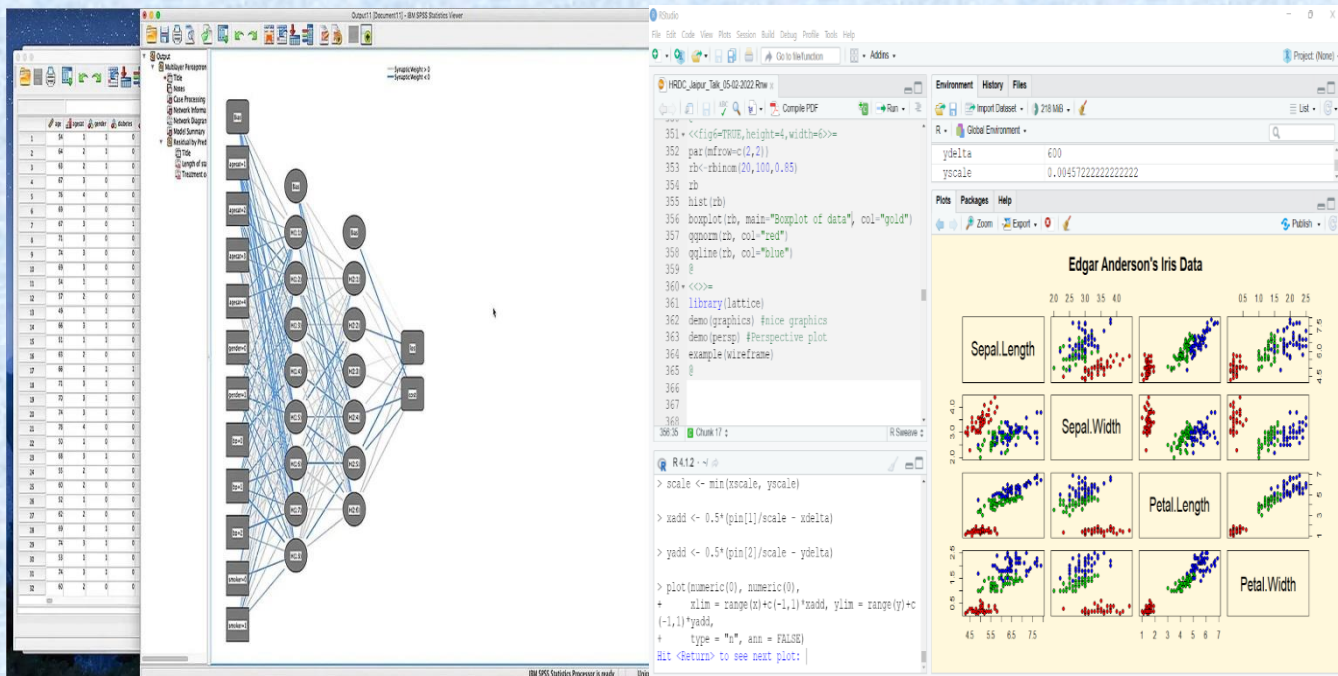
Output11 [Document1] - IBM SPSS Statistics Viewer

Output
Multilayer Perceptron
Title
Notes
Case Processing
Network Information
Network Diagram
Model Summary
Residual by Predicted
Title
Length of stay
Treatment

Synaptic Weight > 0
Synaptic Weight < 0

Bias
agecat=1
agecat=2
agecat=3
agecat=4
gender=0
gender=1
bp=0
bp=1
bp=2
smoke=0
smoke=1

Bias
H(1:1)
H(1:2)
H(1:3)
H(1:4)
H(1:5)
H(1:6)
H(1:7)
H(1:8)

Bias
H(2:1)
H(2:2)
H(2:3)
H(2:4)
H(2:5)
H(2:6)

los
cost

age agecat gender diabetes

IBM SPSS Statistics Processor is ready

RStudio
File Edit Code View Plots Session Build Debug Profile Tools Help
Go to file/function Addins
Project: (None)

HRDC_Jaipur_Talk_05-02-2022.Rnw
Compile PDF Run

351 <<fig=TRUE,height=4,width=6>>=
352 par(mfrow=c(2,2))
353 rb<-rbinom(20,100,0.85)
354 rb
355 hist(rb)
356 boxplot(rb, main="Boxplot of data", col="gold")
357 qqnorm(rb, col="red")
358 qqline(rb, col="blue")
359 @
360 <<>>=
361 library(lattice)
362 demo(graphics) #nice graphics
363 demo(persp) #Perspective plot
364 example(wireframe)
365 @
366
367
368

356:36 Chunk 17 R Sweave

R 4.1.2
> scale <- min(xscale, yscale)

> xadd <- 0.5*(pin[1]/scale - xdelta)

> yadd <- 0.5*(pin[2]/scale - ydelta)

> plot(numeric(0), numeric(0),
+ xlim = range(x)+c(-1,1)*xadd, ylim = range(y)+c(-1,1)*yadd,
+ type = "n", ann = FALSE)
Hit <Return> to see next plot:

Environment History Files
Import Dataset 218 MiB List
R Global Environment
ydelta 600
yscale 0.00457222222222222

Plots Packages Help
Zoom Export Publish

Edgar Anderson's Iris Data
Sepal.Length
Sepal.Width
Petal.Length
Petal.Width
2.0 2.5 3.0 3.5 4.0
0.5 1.0 1.5 2.0 2.5
4.5 5.5 6.5 7.5
1 2 3 4 5 6 7